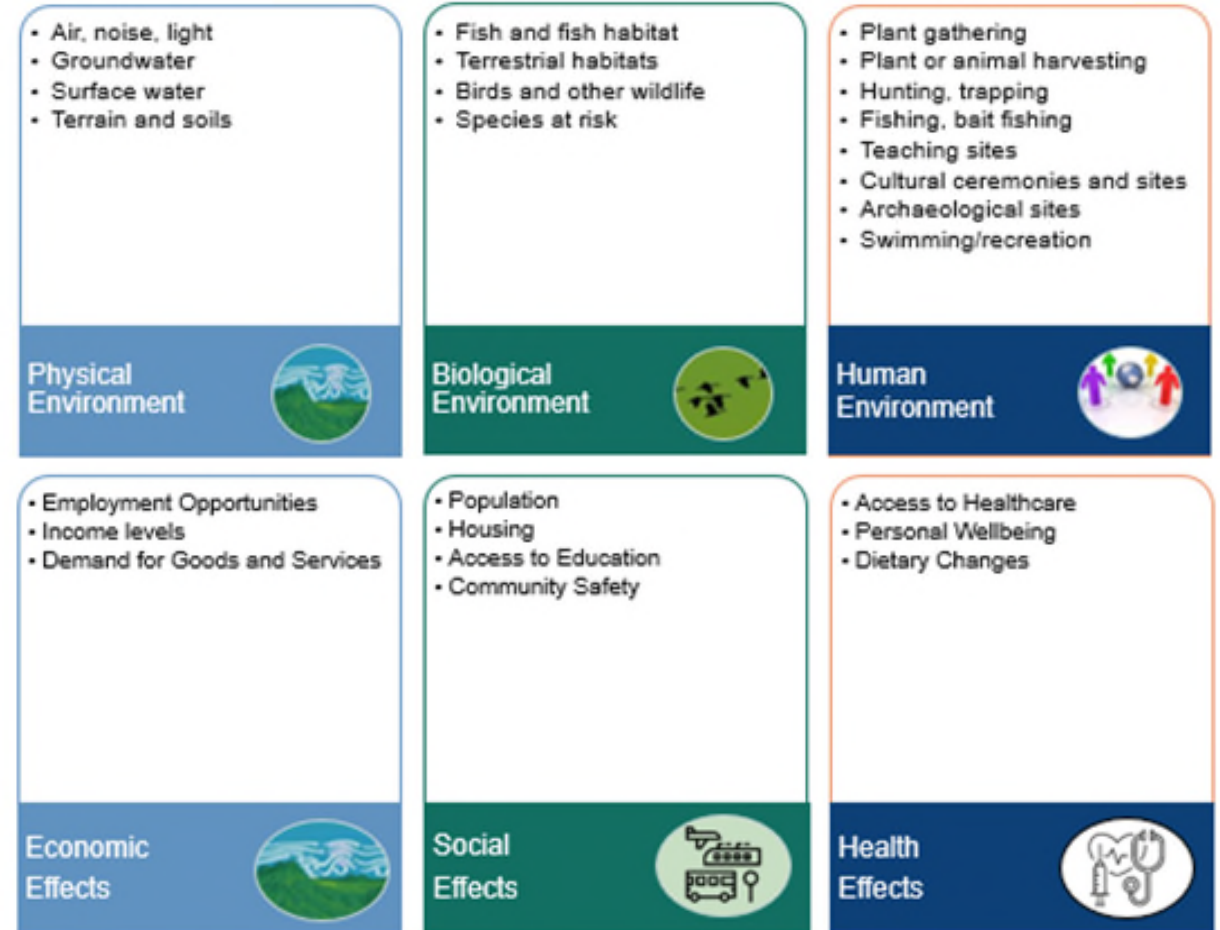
- Air, noise, light
- Groundwater
- Surface water
- Terrain and soils

Physical Environment

- Fish and fish habitat
- Terrestrial habitats
- Birds and other wildlife
- Species at risk

Biological Environment

- Plant gathering
- Plant or animal harvesting
- Hunting, trapping
- Fishing, bait fishing
- Teaching sites
- Cultural ceremonies and sites
- Archaeological sites
- Swimming/recreation

Human Environment

- Employment Opportunities
- Income levels
- Demand for Goods and Services

Economic Effects

- Population
- Housing
- Access to Education
- Community Safety

Social Effects

- Access to Healthcare
- Personal Wellbeing
- Dietary Changes

Health Effects